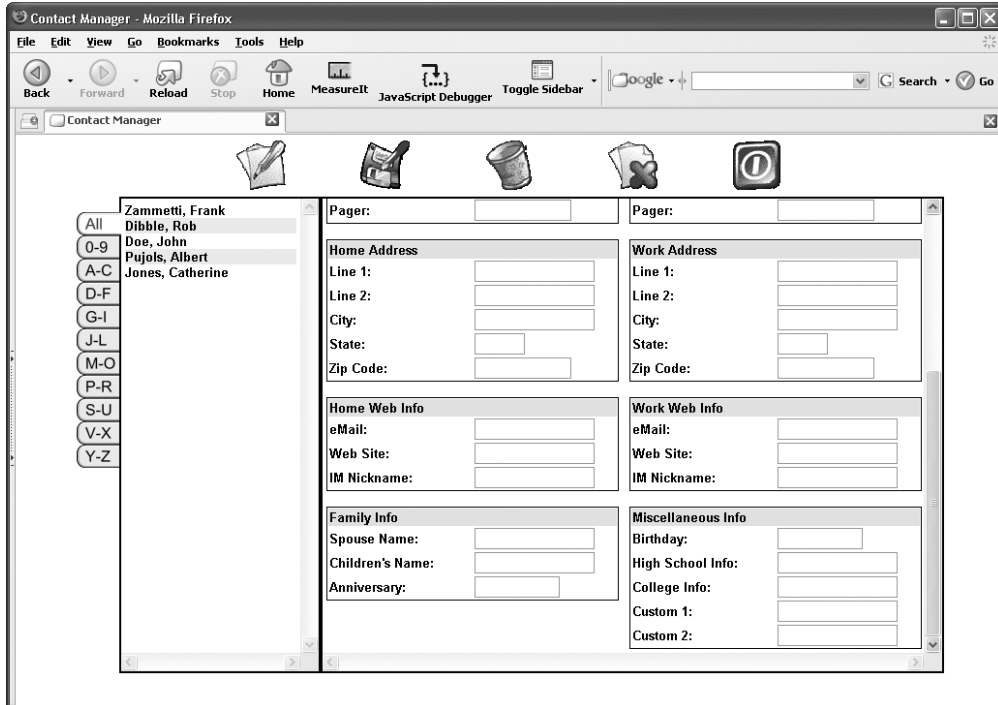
Contact Manager - Mozilla Firefox

File Edit View Go Bookmarks Tools Help

Back Forward Reload Stop Home MeasureIt JavaScript Debugger Toggle Sidebar Google Search Go

Contact Manager

All
0-9
A-C
D-F
G-I
J-L
M-O
P-R
S-U
V-X
Y-Z

Zammetti, Frank
Dibble, Rob
Doe, John
Pujols, Albert
Jones, Catherine

Pager:

Home Address
Line 1:
Line 2:
City:
State:
Zip Code:

Home Web Info
eMail:
Web Site:
IM Nickname:

Family Info
Spouse Name:
Children's Name:
Anniversary:

Pager:

Work Address
Line 1:
Line 2:
City:
State:
Zip Code:

Work Web Info
eMail:
Web Site:
IM Nickname:

Miscellaneous Info
Birthday:
High School Info:
College Info:
Custom 1:
Custom 2: